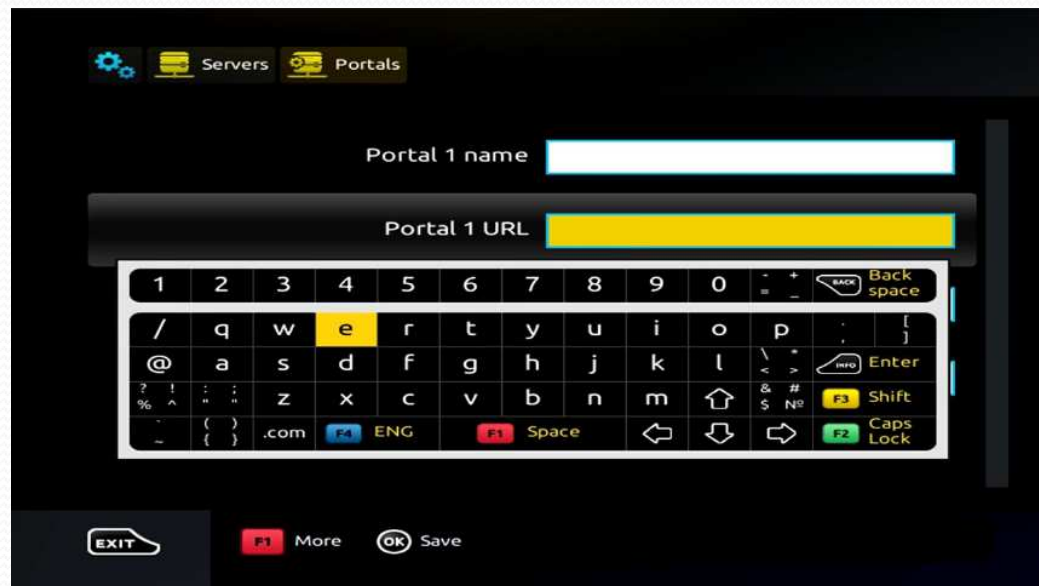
Servers Portals

Portal 1 name

Portal 1 URL

| 1 | 2 | 3 | 4 | 5 | 6 | 7 | 8 | 9 | 0 | - + = _ | BACK Back space |
|---|---|---|---|---|---|---|---|---|---|---|---|
| / | q | w | e | r | t | y | u | i | o | p | ; [ , ] |
| @ | a | s | d | f | g | h | j | k | l | \ * < > | INFO Enter |
| ? ! % ^ | : ; " " | z | x | c | v | b | n | m | ⇧ | & # $ № | F3 Shift |
| ` ~ | ( ) { } | .com | F4 ENG | | F1 Space | | ⇦ | ⇩ | ⇨ | | F2 Caps Lock |

EXIT

F1 More OK Save